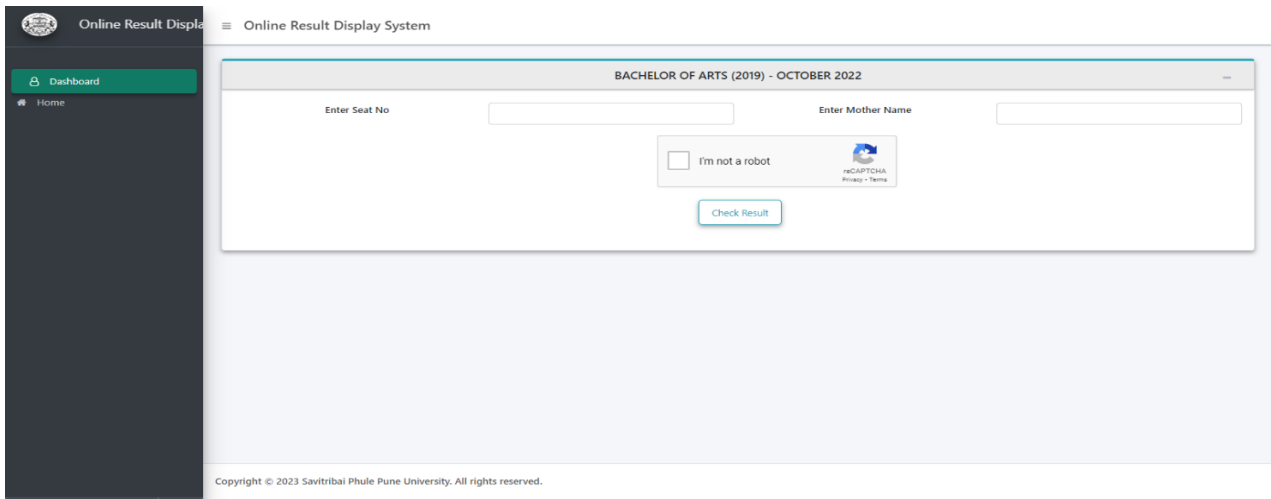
Online Result Displa

Dashboard

Home

Online Result Display System

BACHELOR OF ARTS (2019) - OCTOBER 2022

Enter Seat No

Enter Mother Name

I'm not a robot

reCAPTCHA
Privacy - Terms

Check Result

Copyright © 2023 Savitribai Phule Pune University. All rights reserved.